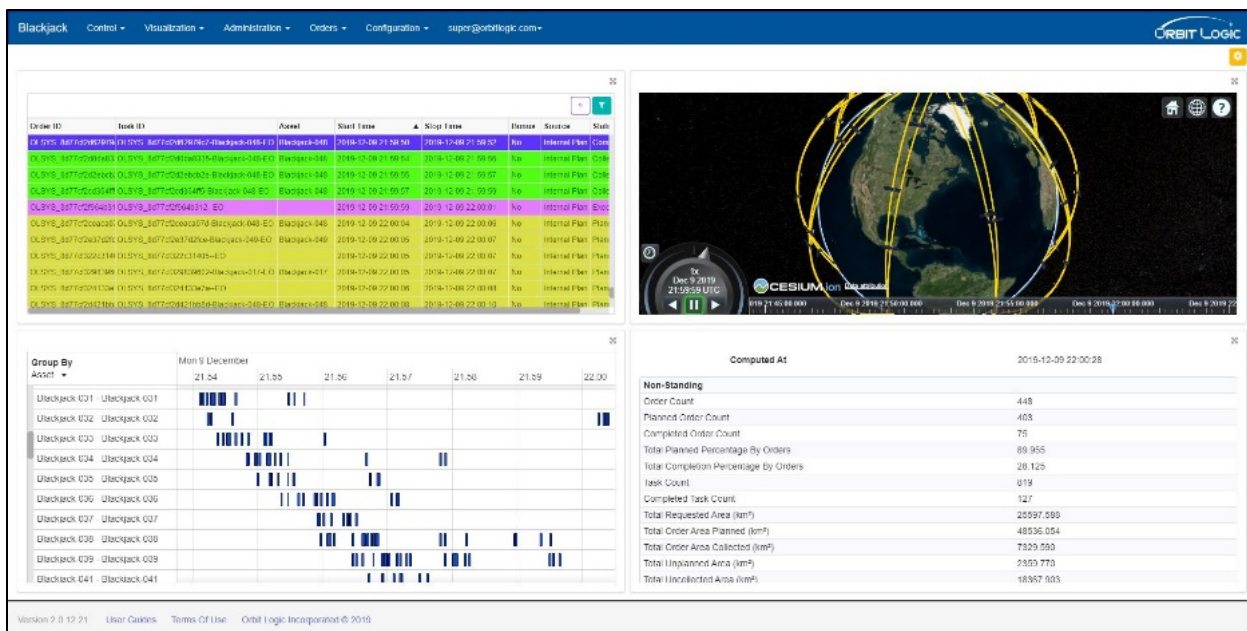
Blackjack Control ▾ Visualization ▾ Administration ▾ Orders ▾ Configuration ▾ super@orbitlogic.com▾

ORBIT LOGIC

| Order ID | Task ID | Asset | Start Time | Stop Time | Bonus | Source | Stat |
|---|---|---|---|---|---|---|---|
| OLSYS_8d77d2d6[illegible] | OLSYS_8d77d2d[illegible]-Blackjack-048-EO | Blackjack-048 | 2019-12-09 21:58:50 | 2019-12-09 21:58:52 | No | Internal Plan | Com |
| OLSYS_8d77d2d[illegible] | OLSYS_8d77d2d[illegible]-Blackjack-048-EO | Blackjack-048 | 2019-12-09 21:59:54 | 2019-12-09 21:59:56 | No | Internal Plan | Colle |
| OLSYS_8d77d2d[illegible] | OLSYS_8d77d2d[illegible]-Blackjack-048-EO | Blackjack-048 | 2019-12-09 21:59:55 | 2019-12-09 21:59:57 | No | Internal Plan | Colle |
| OLSYS_8d77d2cd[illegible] | OLSYS_8d77d2cd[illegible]-Blackjack-048-EO | Blackjack-048 | 2019-12-09 21:59:57 | 2019-12-09 21:59:59 | No | Internal Plan | Colle |
| OLSYS_8d77d2f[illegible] | OLSYS_8d77d2f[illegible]-EO | | 2019-12-09 21:59:59 | 2019-12-09 22:00:01 | No | Internal Plan | Exec |
| OLSYS_8d77d2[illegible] | OLSYS_8d77d2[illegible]-Blackjack-048-EO | Blackjack-048 | 2019-12-09 22:00:04 | 2019-12-09 22:00:06 | No | Internal Plan | Plan |
| OLSYS_8d77d2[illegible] | OLSYS_8d77d2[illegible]-Blackjack-049-EO | Blackjack-049 | 2019-12-09 22:00:05 | 2019-12-09 22:00:07 | No | Internal Plan | Plan |
| OLSYS_8d77d2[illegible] | OLSYS_8d77d2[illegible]-EO | | 2019-12-09 22:00:05 | 2019-12-09 22:00:07 | No | Internal Plan | Plan |
| OLSYS_8d77d2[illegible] | OLSYS_8d77d2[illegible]-Blackjack-017-EO | Blackjack-017 | 2019-12-09 22:00:05 | 2019-12-09 22:00:07 | No | Internal Plan | Plan |
| OLSYS_8d77d2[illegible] | OLSYS_8d77d2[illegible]-EO | | 2019-12-09 22:00:06 | 2019-12-09 22:00:08 | No | Internal Plan | Plan |
| OLSYS_8d77d2d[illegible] | OLSYS_8d77d2d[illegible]-Blackjack-048-EO | Blackjack-048 | 2019-12-09 22:00:08 | 2019-12-09 22:00:10 | No | Internal Plan | Plan |

1x
Dec 9 2019
21:59:59 UTC

CESIUM ion

019 21:45:00.000 Dec 9 2019 21:50:00.000 Dec 9 2019 21:55:00.000 Dec 9 2019 22:00:00.000 Dec 9 2019 22

Group By
Asset ▾

Mon 9 December
21:54 21:55 21:56 21:57 21:58 21:59 22:00

Blackjack 031 - Blackjack 031
Blackjack 032 - Blackjack 032
Blackjack 033 - Blackjack 033
Blackjack 034 - Blackjack 034
Blackjack 035 - Blackjack 035
Blackjack 036 - Blackjack 036
Blackjack 037 - Blackjack 037
Blackjack 038 - Blackjack 038
Blackjack 039 - Blackjack 039
Blackjack 041 - Blackjack 041

| Computed At | 2019-12-09 22:00:28 |
|---|---|
| Non-Standing | |
| Order Count | 448 |
| Planned Order Count | 403 |
| Completed Order Count | 75 |
| Total Planned Percentage By Orders | 89.955 |
| Total Completion Percentage By Orders | 28.125 |
| Task Count | 819 |
| Completed Task Count | 127 |
| Total Requested Area (km²) | 25597.588 |
| Total Order Area Planned (km²) | 48536.054 |
| Total Order Area Collected (km²) | 7329.590 |
| Total Unplanned Area (km²) | 2350.770 |
| Total Uncollected Area (km²) | 18367.003 |

Version 2.0.12.21 User Guides Terms Of Use Orbit Logic Incorporated © 2019